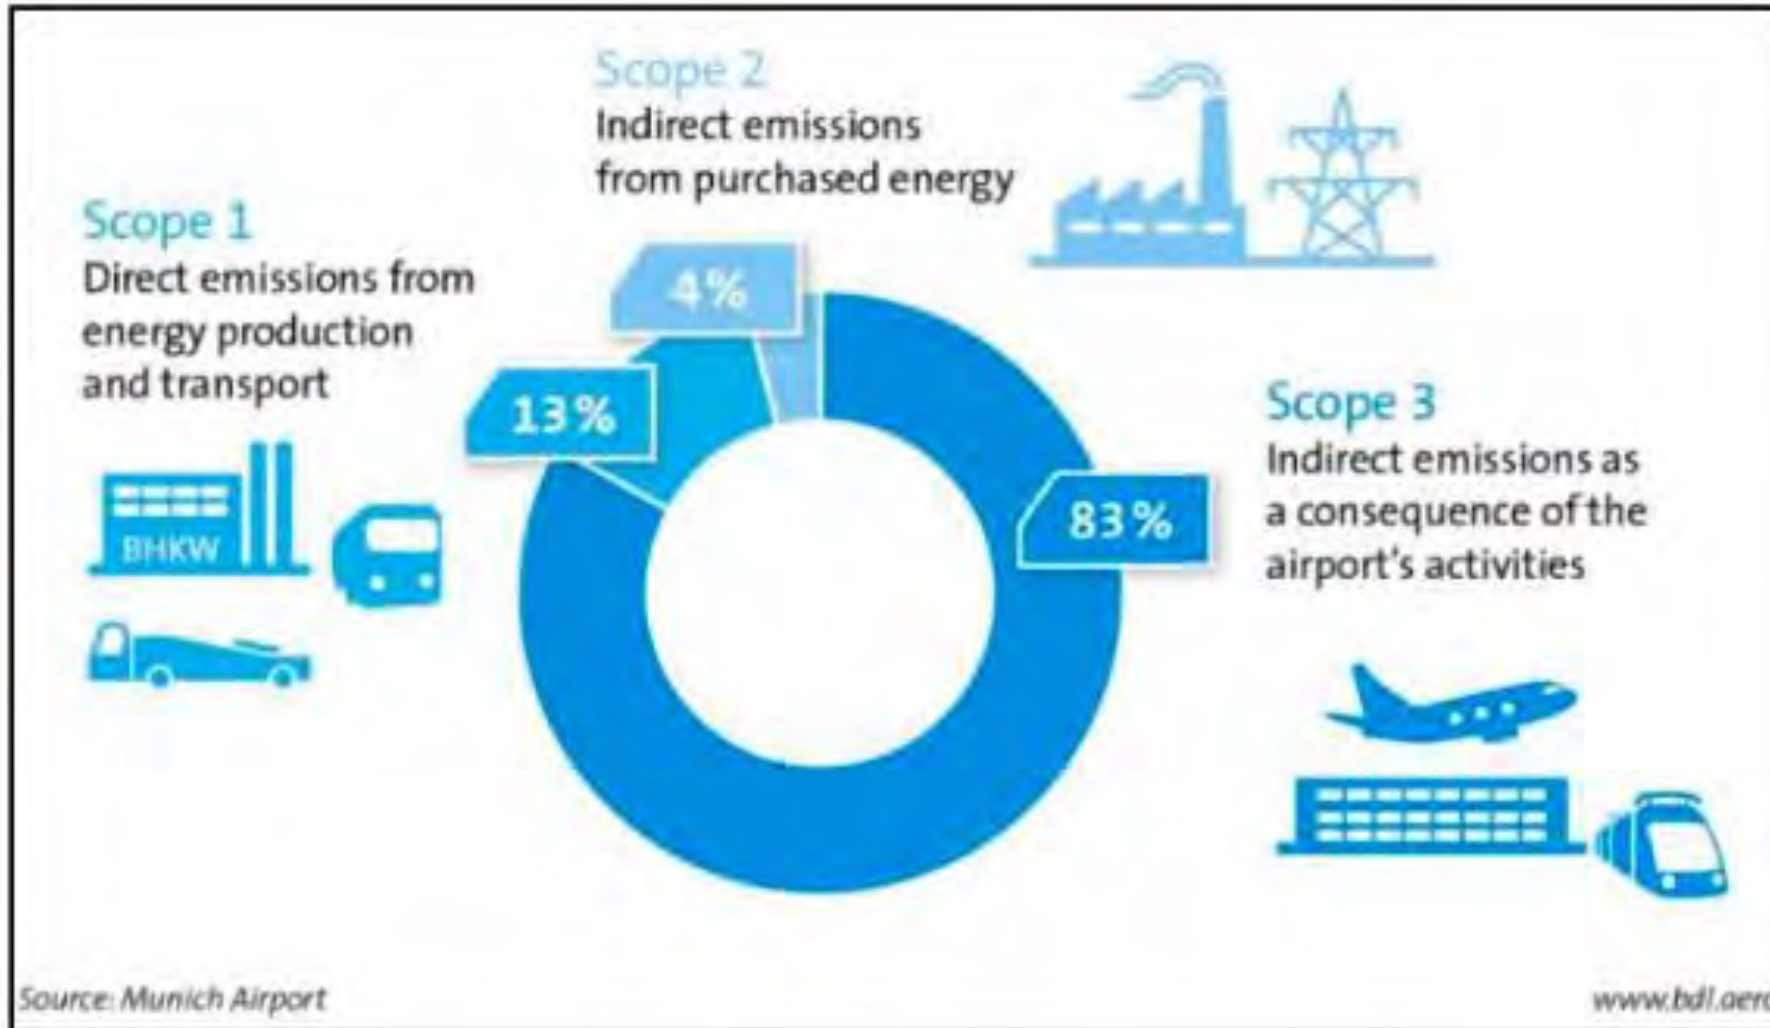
Scope 2
Indirect emissions from purchased energy

Scope 1
Direct emissions from energy production and transport

4%

13%

83%

BHKW

Scope 3
Indirect emissions as a consequence of the airport's activities

Source: Munich Airport

www.bdl.aer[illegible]